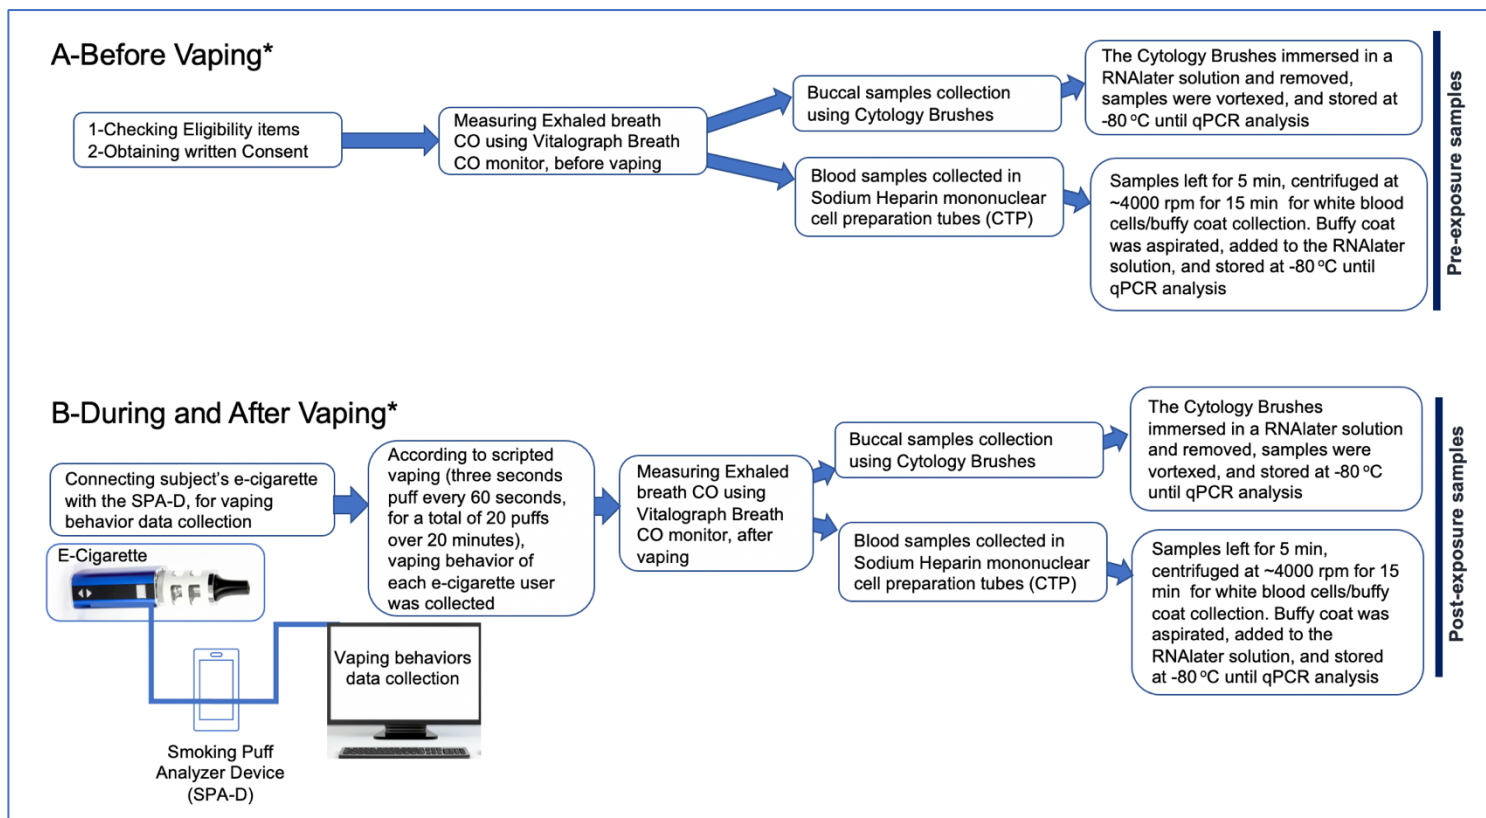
A-Before Vaping*

1-Checking Eligibility items
2-Obtaining written Consent

Measuring Exhaled breath CO using Vitalograph Breath CO monitor, before vaping

Buccal samples collection using Cytology Brushes

The Cytology Brushes immersed in a RNAlater solution and removed, samples were vortexed, and stored at -80 °C until qPCR analysis

Blood samples collected in Sodium Heparin mononuclear cell preparation tubes (CTP)

Samples left for 5 min, centrifuged at ~4000 rpm for 15 min for white blood cells/buffy coat collection. Buffy coat was aspirated, added to the RNAlater solution, and stored at -80 °C until qPCR analysis

Pre-exposure samples

B-During and After Vaping*

Connecting subject's e-cigarette with the SPA-D, for vaping behavior data collection

E-Cigarette

According to scripted vaping (three seconds puff every 60 seconds, for a total of 20 puffs over 20 minutes), vaping behavior of each e-cigarette user was collected

Measuring Exhaled breath CO using Vitalograph Breath CO monitor, after vaping

Buccal samples collection using Cytology Brushes

The Cytology Brushes immersed in a RNAlater solution and removed, samples were vortexed, and stored at -80 °C until qPCR analysis

Blood samples collected in Sodium Heparin mononuclear cell preparation tubes (CTP)

Samples left for 5 min, centrifuged at ~4000 rpm for 15 min for white blood cells/buffy coat collection. Buffy coat was aspirated, added to the RNAlater solution, and stored at -80 °C until qPCR analysis

Vaping behaviors data collection

Smoking Puff Analyzer Device (SPA-D)

Post-exposure samples